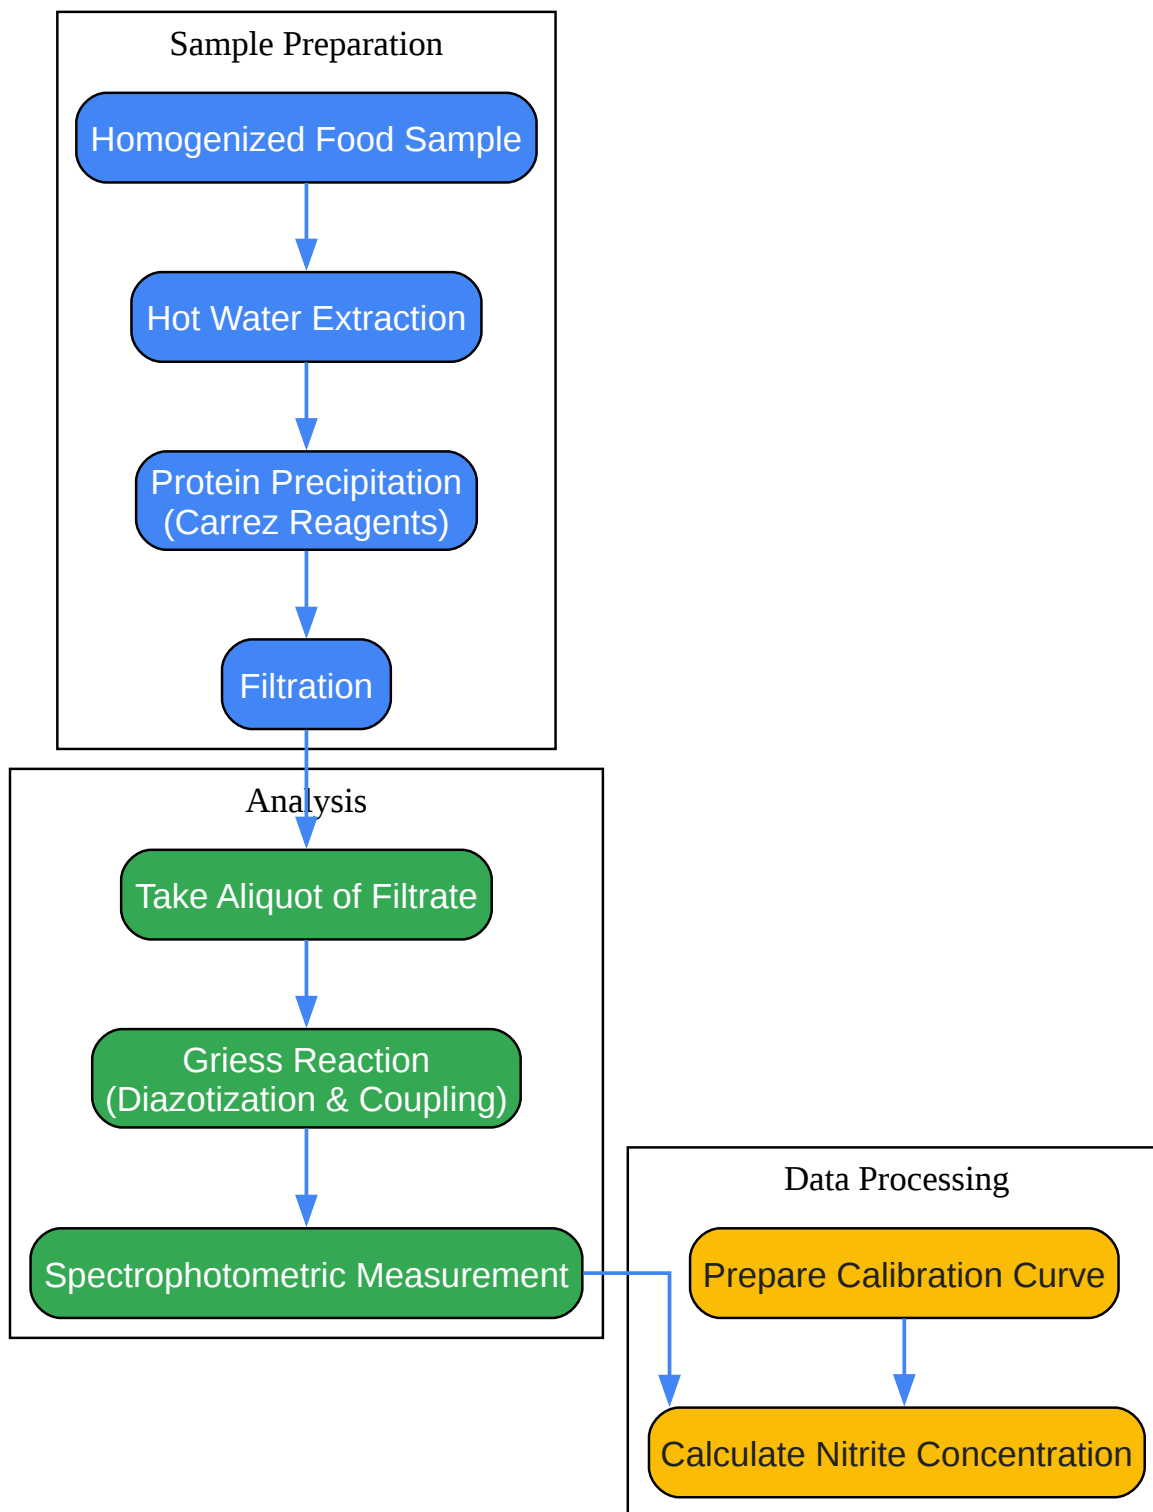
Sample Preparation

Homogenized Food Sample

Hot Water Extraction

Protein Precipitation (Carrez Reagents)

Filtration

Analysis

Take Aliquot of Filtrate

Griess Reaction (Diazotization & Coupling)

Spectrophotometric Measurement

Data Processing

Prepare Calibration Curve

Calculate Nitrite Concentration